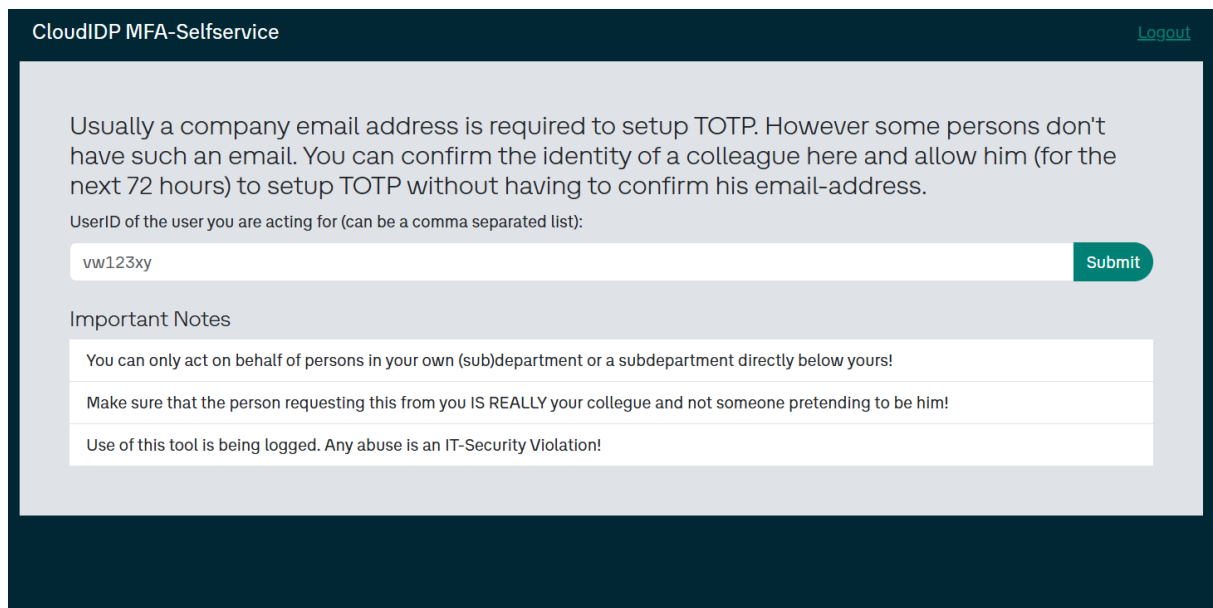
CloudIDP MFA-Selfservice

Logout

Usually a company email address is required to setup TOTP. However some persons don't have such an email. You can confirm the identity of a colleague here and allow him (for the next 72 hours) to setup TOTP without having to confirm his email-address.

UserID of the user you are acting for (can be a comma separated list):

vw123xy

Submit

Important Notes

You can only act on behalf of persons in your own (sub)department or a subdepartment directly below yours!

Make sure that the person requesting this from you IS REALLY your collegue and not someone pretending to be him!

Use of this tool is being logged. Any abuse is an IT-Security Violation!